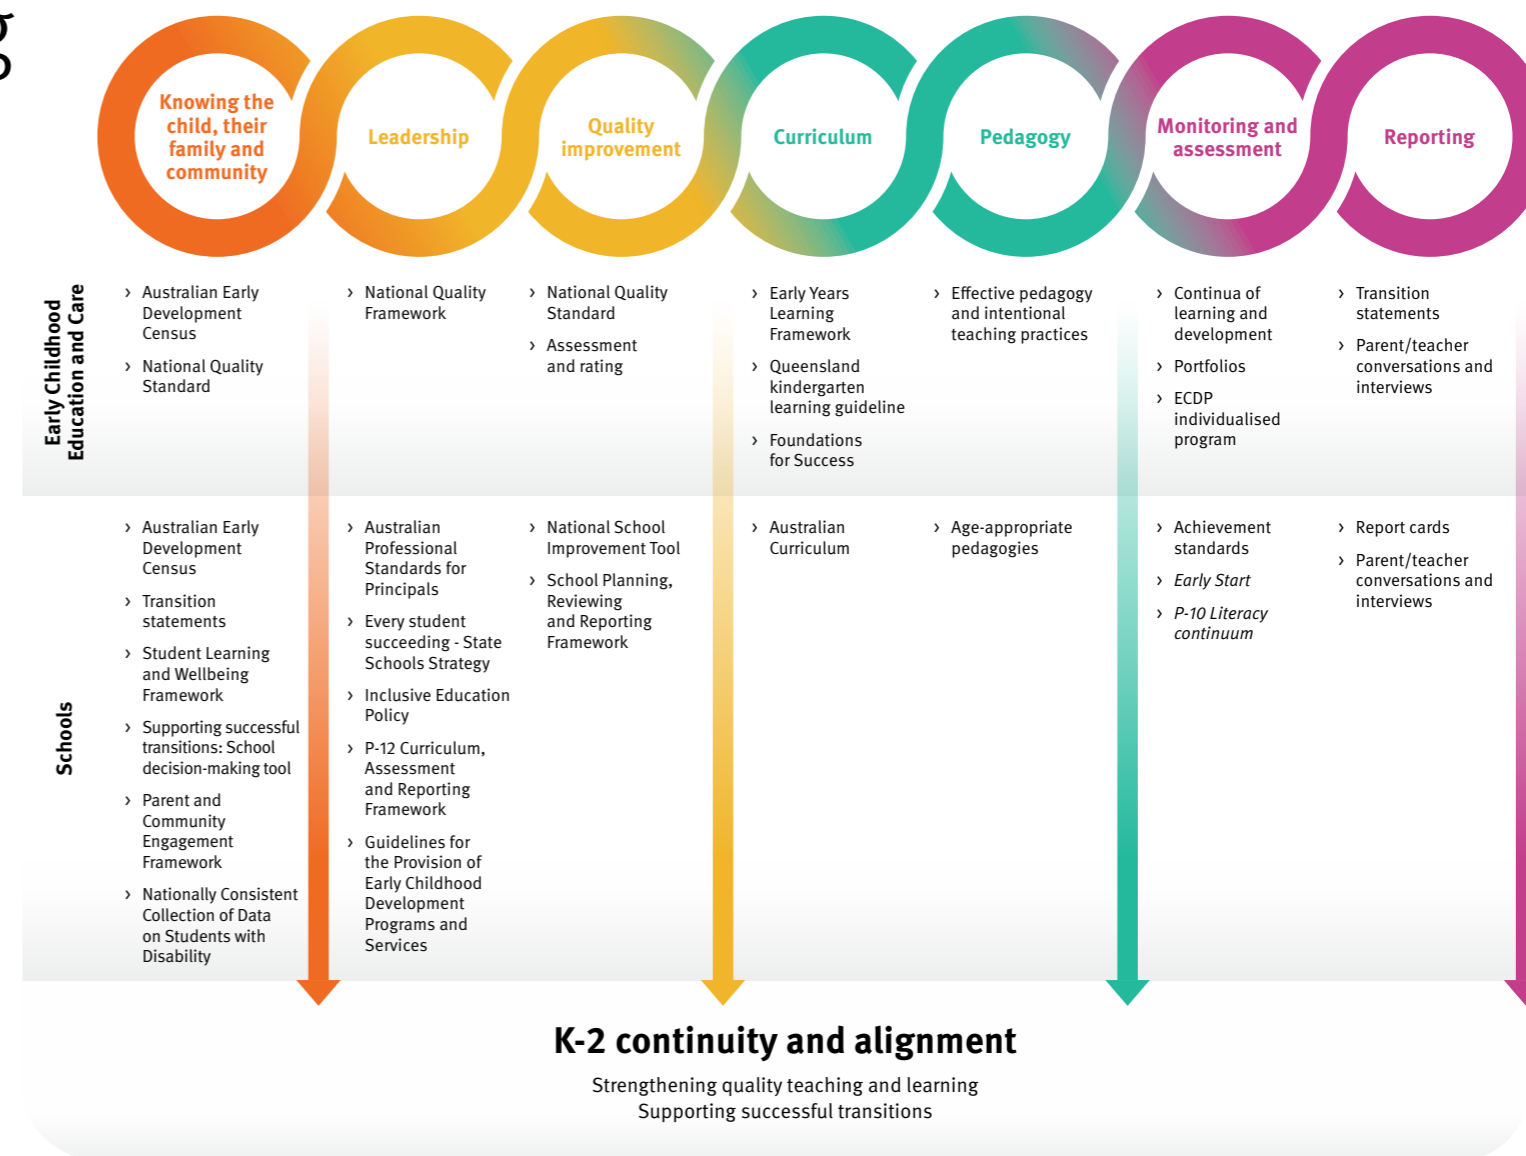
Knowing the child, their family and community

Leadership

Quality improvement

Curriculum

Pedagogy

Monitoring and assessment

Reporting

Early Childhood Education and Care

› Australian Early Development Census
› National Quality Standard

› National Quality Framework

› National Quality Standard
› Assessment and rating

› Early Years Learning Framework
› Queensland kindergarten learning guideline
› Foundations for Success

› Effective pedagogy and intentional teaching practices

› Continua of learning and development
› Portfolios
› ECDP individualised program

› Transition statements
› Parent/teacher conversations and interviews

Schools

› Australian Early Development Census
› Transition statements
› Student Learning and Wellbeing Framework
› Supporting successful transitions: School decision-making tool
› Parent and Community Engagement Framework
› Nationally Consistent Collection of Data on Students with Disability

› Australian Professional Standards for Principals
› Every student succeeding - State Schools Strategy
› Inclusive Education Policy
› P-12 Curriculum, Assessment and Reporting Framework
› Guidelines for the Provision of Early Childhood Development Programs and Services

› National School Improvement Tool
› School Planning, Reviewing and Reporting Framework

› Australian Curriculum

› Age-appropriate pedagogies

› Achievement standards
› Early Start
› P-10 Literacy continuum

› Report cards
› Parent/teacher conversations and interviews

K-2 continuity and alignment

Strengthening quality teaching and learning
Supporting successful transitions